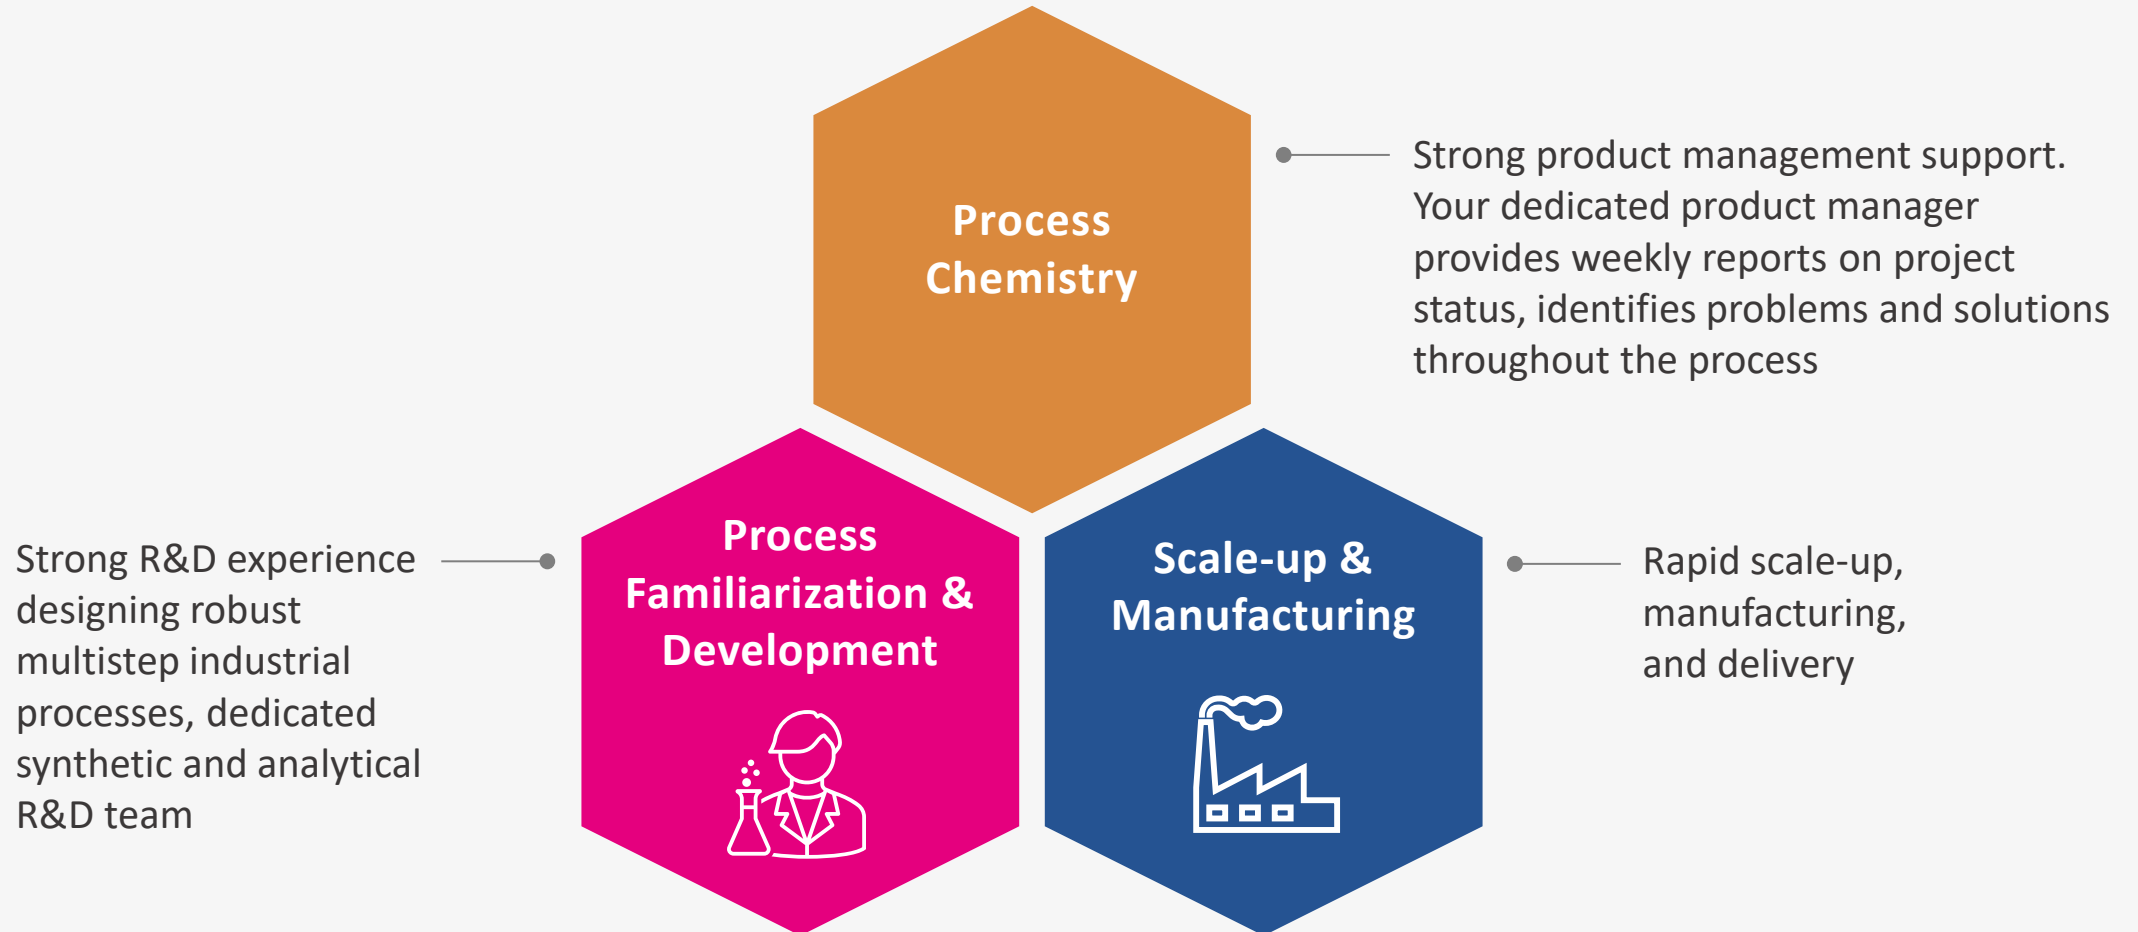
Process Chemistry

Strong product management support. Your dedicated product manager provides weekly reports on project status, identifies problems and solutions throughout the process

Strong R&D experience designing robust multistep industrial processes, dedicated synthetic and analytical R&D team

Process Familiarization & Development

Scale-up & Manufacturing

Rapid scale-up, manufacturing, and delivery